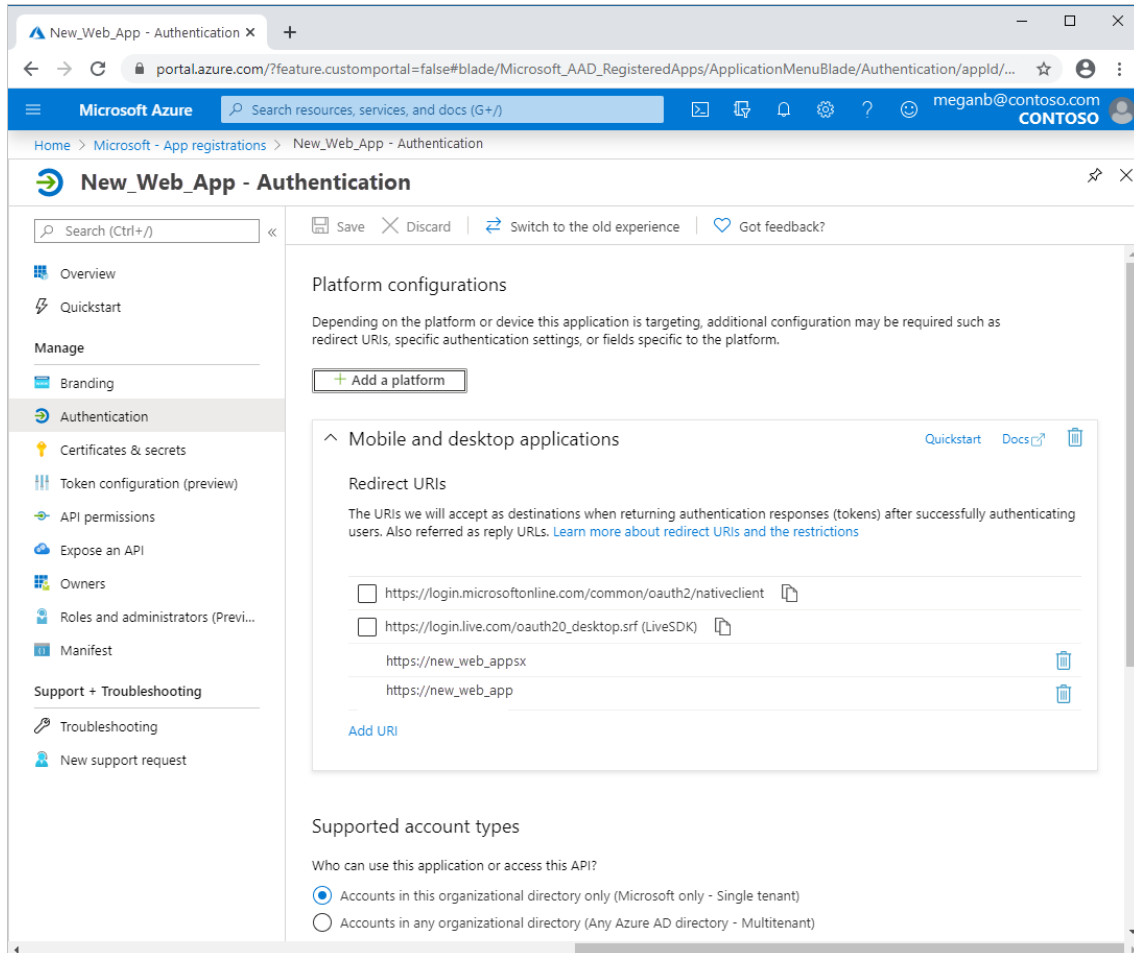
New_Web_App - Authentication ×
+
portal.azure.com/?feature.customportal=false#blade/Microsoft_AAD_RegisteredApps/ApplicationMenuBlade/Authentication/appId/...
Microsoft Azure
Search resources, services, and docs (G+/)
meganb@contoso.com
CONTOSO
Home > Microsoft - App registrations > New_Web_App - Authentication
New_Web_App - Authentication
Search (Ctrl+/)
Overview
Quickstart
Manage
Branding
Authentication
Certificates & secrets
Token configuration (preview)
API permissions
Expose an API
Owners
Roles and administrators (Previ...
Manifest
Support + Troubleshooting
Troubleshooting
New support request
Save
Discard
Switch to the old experience
Got feedback?

Platform configurations

Depending on the platform or device this application is targeting, additional configuration may be required such as redirect URIs, specific authentication settings, or fields specific to the platform.

+ Add a platform

Mobile and desktop applications
Quickstart
Docs

Redirect URIs

The URIs we will accept as destinations when returning authentication responses (tokens) after successfully authenticating users. Also referred as reply URLs. Learn more about redirect URIs and the restrictions

https://login.microsoftonline.com/common/oauth2/nativeclient
https://login.live.com/oauth20_desktop.srf (LiveSDK)
https://new_web_appsx
https://new_web_app
Add URI

Supported account types

Who can use this application or access this API?
Accounts in this organizational directory only (Microsoft only - Single tenant)
Accounts in any organizational directory (Any Azure AD directory - Multitenant)